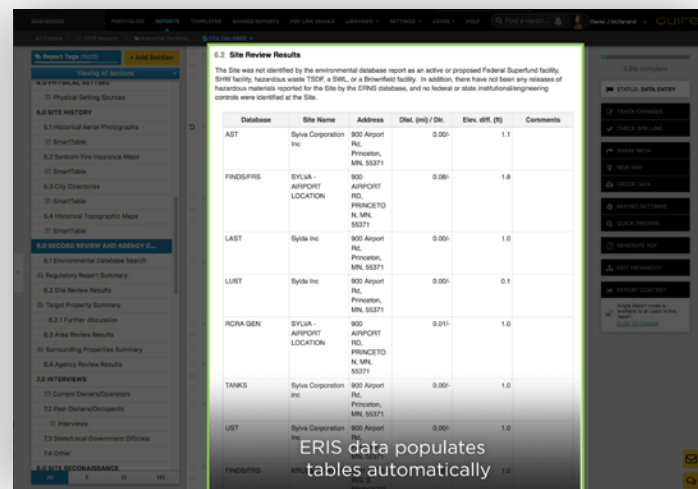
DASHBOARD PORTFOLIOS REPORTS TEMPLATES SHARED REPORTS PDF LINK EMAILS LIBRARIES SETTINGS USERS HELP

Daniel J McFarland

Report Tags (10/20)

+ Add Section

Viewing All Sections

Physical Setting Sources

5.0 SITE HISTORY

5.1 Historical Aerial Photographs

SmartTable

5.2 Sanborn Fire Insurance Maps

SmartTable

5.3 City Directories

SmartTable

5.4 Historical Topographic Maps

SmartTable

6.0 RECORD REVIEW AND AGENCY C...

6.1 Environmental Database Search

Regulatory Report Summary

6.2 Site Review Results

Target Property Summary

6.2.1 Further discussion

6.3 Area Review Results

Surrounding Properties Summary

6.4 Agency Review Results

7.0 INTERVIEWS

7.1 Current Owners/Operators

7.2 Past Owners/Occupants

Interviews

7.3 State/Local Government Officials

7.4 Other

8.0 SITE RECONNAISSANCE

6.2 Site Review Results

The Site was not identified by the environmental database report as an active or proposed Federal Superfund facility, SHW facility, hazardous waste TSDF, a SWL, or a Brownfield facility. In addition, there have not been any releases of hazardous materials reported for the Site by the ERIS database, and no federal or state institutional/engineering controls were identified at the Site.

| Database | Site Name | Address | Dist. (mi) / Dir. | Elev. diff. (ft) | Comments |
|---|---|---|---|---|---|
| AST | Sylva Corporation Inc | 900 Airport Rd, Princeton, MN, 55371 | 0.00/- | 1.1 | |
| FINDS/FRS | SYLVA - AIRPORT LOCATION | 900 AIRPORT RD, PRINCETON, MN, 55371 | 0.08/- | 1.8 | |
| LAST | Sylda Inc | 900 Airport Rd, Princeton, MN, 55371 | 0.00/- | 1.0 | |
| LUST | Sylda Inc | 900 Airport Rd, Princeton, MN, 55371 | 0.00/- | 0.1 | |
| RCRA GEN | SYLVA - AIRPORT LOCATION | 900 AIRPORT RD, PRINCETON, MN, 55371 | 0.01/- | 1.0 | |
| TANKS | Sylva Corporation Inc | 900 Airport Rd, Princeton, MN, 55371 | 0.00/- | 1.0 | |
| UST | Sylva Corporation Inc | 900 Airport Rd, Princeton, MN, 55371 | | | |
| FINDS/FRS | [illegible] | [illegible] | | 1.0 | |

ERIS data populates tables automatically

STATUS: DATA ENTRY

TRACK CHANGES

CHECK SPELLING

SHARE WITH

NEW MAP

ORDER DATA

REPORT SETTINGS

QUICK PREVIEW

GENERATE PDF

EDIT HIERARCHY

EXPORT CONTENT